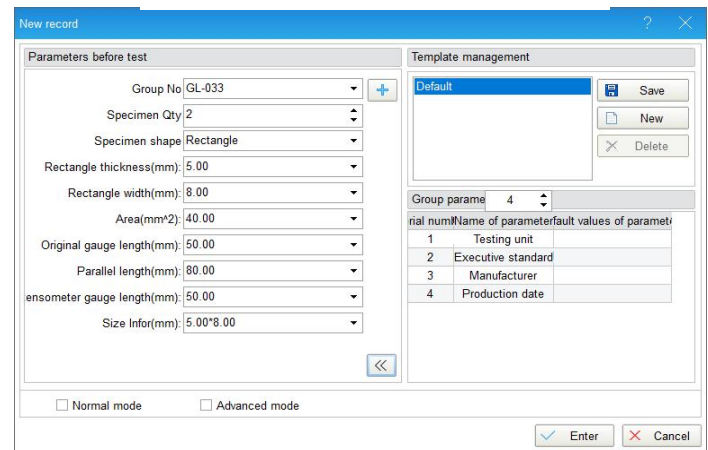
New record

Parameters before test

Group No GL-033

Specimen Qty 2

Specimen shape Rectangle

Rectangle thickness(mm): 5.00

Rectangle width(mm): 8.00

Area(mm^2): 40.00

Original gauge length(mm): 50.00

Parallel length(mm): 80.00

ensometer gauge length(mm): 50.00

Size Infor(mm): 5.00*8.00

Template management

Default

Save

New

Delete

Group parame 4

| rial num | Name of parameter | fault values of paramete |
|---|---|---|
| 1 | Testing unit | |
| 2 | Executive standard | |
| 3 | Manufacturer | |
| 4 | Production date | |

Normal mode

Advanced mode

Enter

Cancel